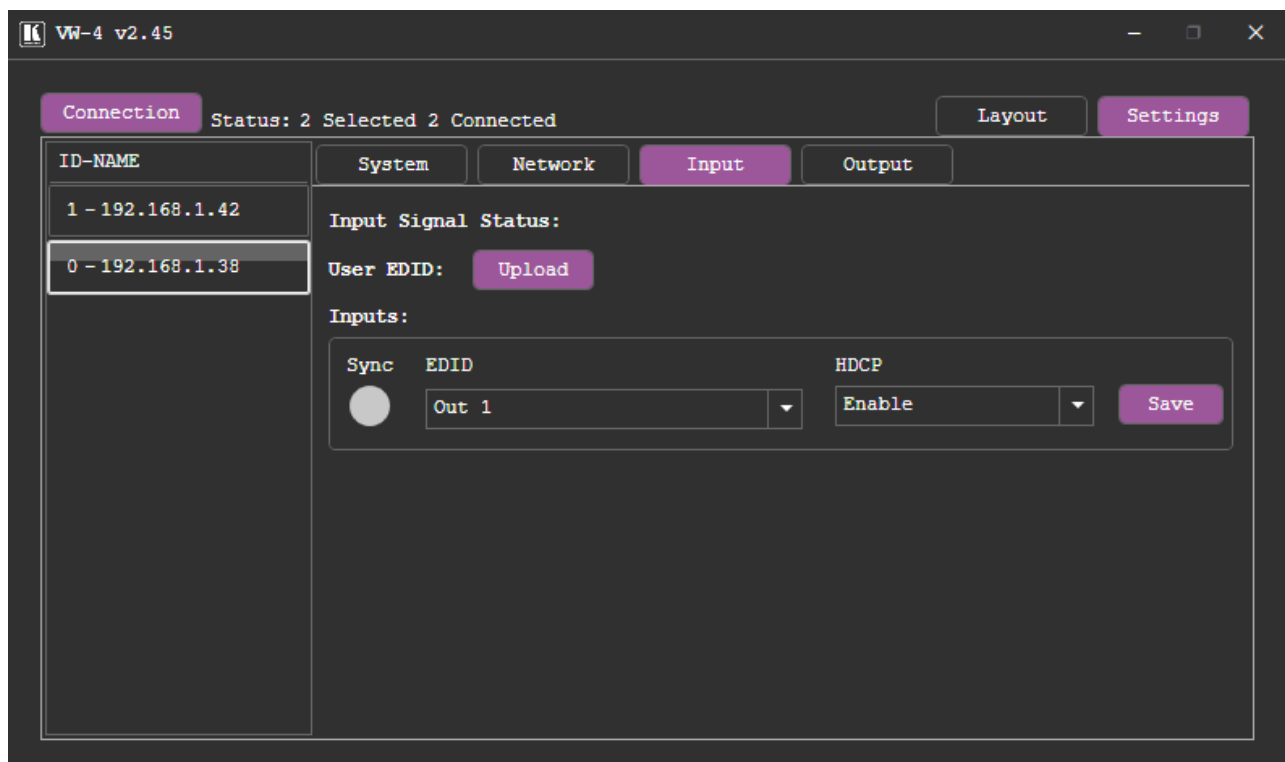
VW-4 v2.45

Connection Status: 2 Selected 2 Connected

Layout Settings

ID-NAME

1 - 192.168.1.42

0 - 192.168.1.38

System Network Input Output

Input Signal Status:

User EDID: Upload

Inputs:

Sync EDID HDCP

Out 1

Enable

Save